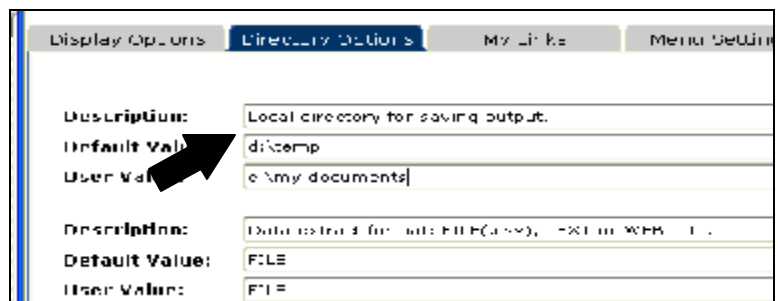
Display Options | Directory Options | My Links | Menu Settin

Description: Local directory for saving output.
Default Val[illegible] d:\temp
User Val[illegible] c:\my documents

Description: Data extract format: FILE(csv), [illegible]XT or WEB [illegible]
Default Value: FILE
User Value: FILE